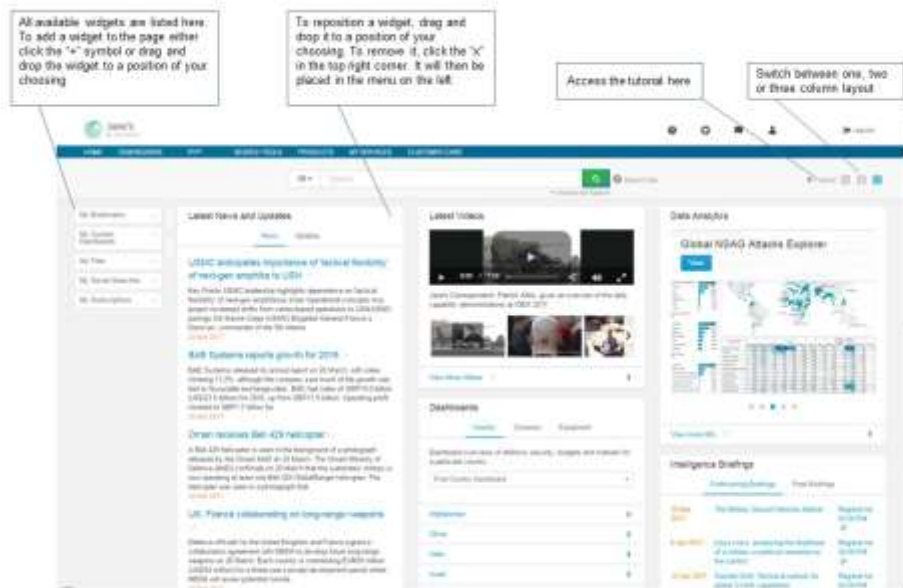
All available widgets are listed here. To add a widget to the page either click the "+" symbol or drag and drop the widget to a position of your choosing.

To reposition a widget, drag and drop it to a position of your choosing. To remove it, click the "x" in the top right corner. It will then be placed in the menu on the left.

Access the tutorial here

Switch between one, two or three column layout

Latest News and Updates

USMC anticipates importance of tactical flexibility of next-gen amphibs to USN

BAE Systems reports growth for 2016

Oman receives Bell 429 helicopter

UK, France collaborating on long-range weapons

Latest Videos

Dashboards

Data Analytics

Global NSAG Attacks Explorer

Intelligence Briefings

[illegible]